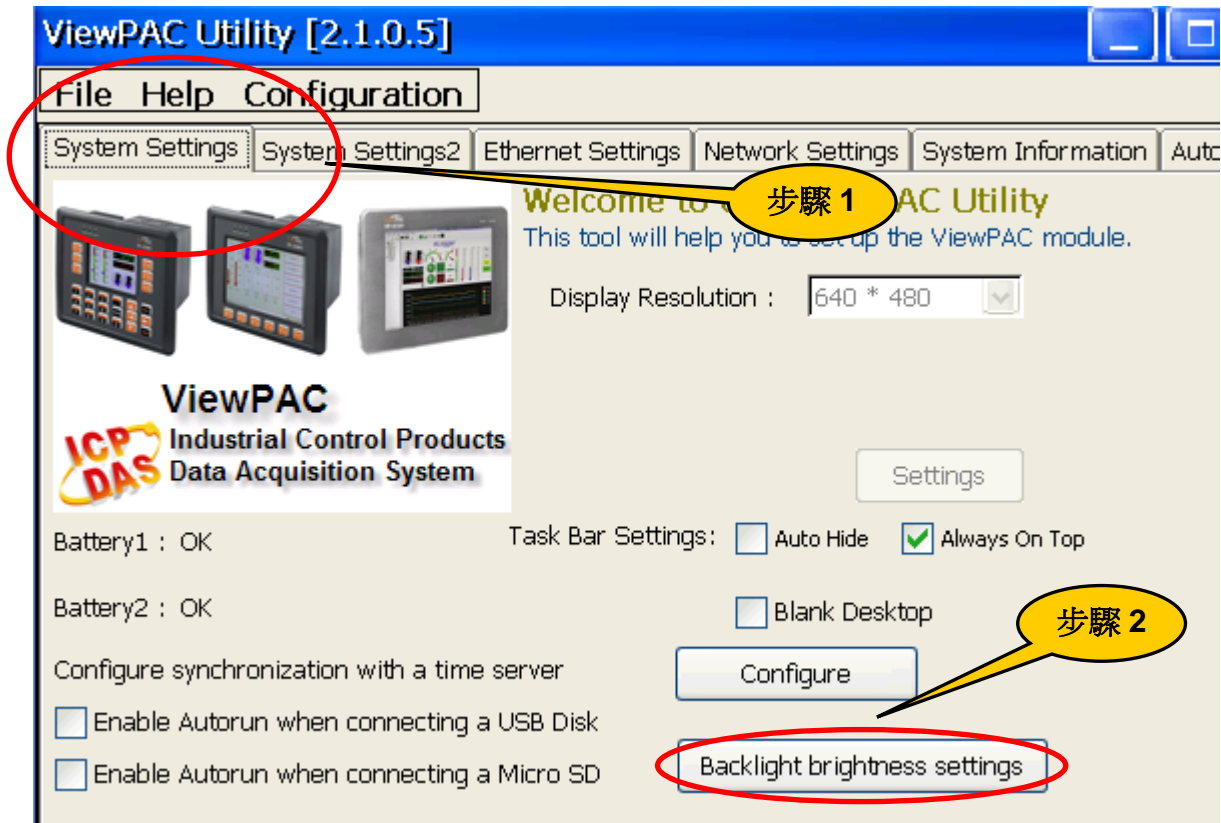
ViewPAC Utility [2.1.0.5]

File Help Configuration

System Settings | System Settings2 | Ethernet Settings | Network Settings | System Information | Auto

Welcome to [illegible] AC Utility
This tool will help you to set up the ViewPAC module.

步驟 1

Display Resolution : 640 * 480

ViewPAC
ICP DAS
Industrial Control Products
Data Acquisition System

Settings

Battery1 : OK

Task Bar Settings: Auto Hide Always On Top

Battery2 : OK

Blank Desktop

步驟 2

Configure synchronization with a time server

Configure

Enable Autorun when connecting a USB Disk

Enable Autorun when connecting a Micro SD

Backlight brightness settings